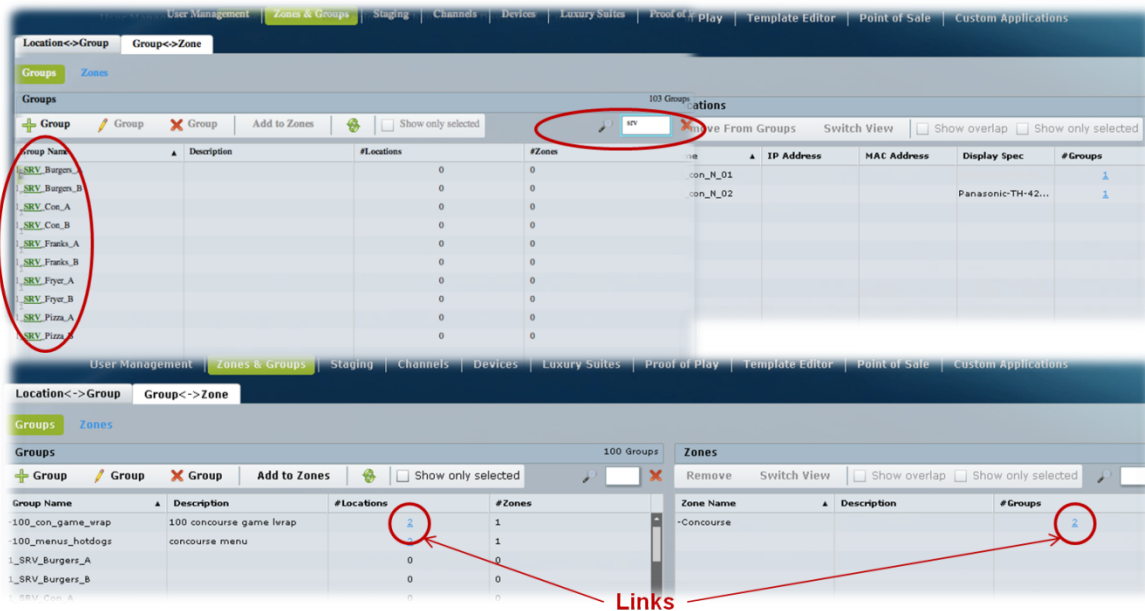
User Management | Zones & Groups | Staging | Channels | Devices | Luxury Suites | Proof of Play | Template Editor | Point of Sale | Custom Applications

Location<->Group | Group<->Zone

Groups | Zones

Groups

103 Groups

Group | Group | Group | Add to Zones | Show only selected

srv

| Group Name | Description | #Locations | #Zones |
|---|---|---|---|
| 1_SRV_Burgers_A | | 0 | 0 |
| 1_SRV_Burgers_B | | 0 | 0 |
| 1_SRV_Con_A | | 0 | 0 |
| 1_SRV_Con_B | | 0 | 0 |
| 1_SRV_Franks_A | | 0 | 0 |
| 1_SRV_Franks_B | | 0 | 0 |
| 1_SRV_Fryer_A | | 0 | 0 |
| 1_SRV_Fryer_B | | 0 | 0 |
| 1_SRV_Pizza_A | | 0 | 0 |
| 1_SRV_Pizza_B | | 0 | 0 |

ocations

move From Groups | Switch View | Show overlap | Show only selected

| ne | IP Address | MAC Address | Display Spec | #Groups |
|---|---|---|---|---|
| con_N_01 | | | | 1 |
| con_N_02 | | | Panasonic-TH-42... | 1 |

User Management | Zones & Groups | Staging | Channels | Devices | Luxury Suites | Proof of Play | Template Editor | Point of Sale | Custom Applications

Location<->Group | Group<->Zone

Groups | Zones

Groups

100 Groups

Group | Group | Group | Add to Zones | Show only selected

| Group Name | Description | #Locations | #Zones |
|---|---|---|---|
| 100_con_game_wrap | 100 concourse game lwrap | 2 | 1 |
| 100_menus_hotdogs | concourse menu | 2 | 1 |
| 1_SRV_Burgers_A | | 0 | 0 |
| 1_SRV_Burgers_B | | 0 | 0 |

Zones

Remove | Switch View | Show overlap | Show only selected

| Zone Name | Description | #Groups |
|---|---|---|
| Concourse | | 2 |

Links